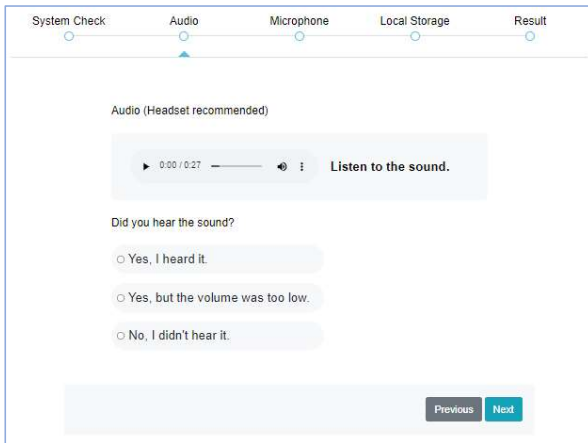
System Check Audio Microphone Local Storage Result

Audio (Headset recommended)

0:00 / 0:27 Listen to the sound.

Did you hear the sound?

○ Yes, I heard it.

○ Yes, but the volume was too low.

○ No, I didn't hear it.

Previous Next